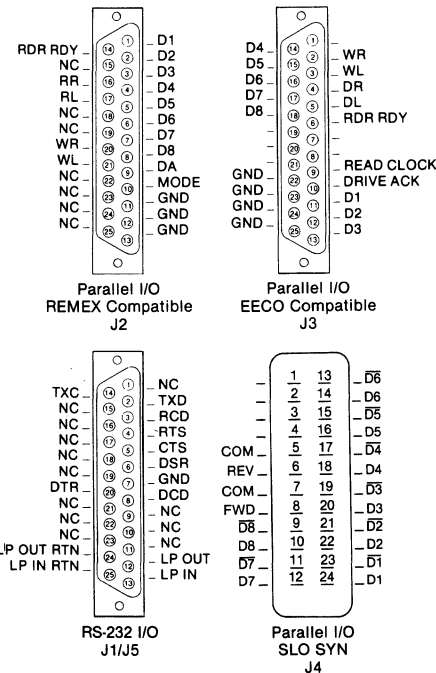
RDR RDY 14 1 D1
NC 15 2 D2
RR 16 3 D3
RL 17 4 D4
NC 18 5 D5
NC 19 6 D6
WR 20 7 D7
WL 21 8 D8
NC 22 9 DA
NC 23 10 MODE
NC 24 11 GND
NC 25 12 GND
13 GND

Parallel I/O
REMEX Compatible
J2

D4 14 1
D5 15 2 WR
D6 16 3 WL
D7 17 4 DR
D8 18 5 DL
19 6 RDR RDY
20 7
21 8 READ CLOCK
GND 22 9 DRIVE ACK
GND 23 10 D1
GND 24 11 D2
GND 25 12 D3
13

Parallel I/O
EECO Compatible
J3

TXC 14 1 NC
NC 15 2 TXD
NC 16 3 RCD
NC 17 4 RTS
NC 18 5 CTS
NC 19 6 DSR
DTR 20 7 GND
NC 21 8 DCD
NC 22 9 NC
NC 23 10 NC
LP OUT RTN 24 11 NC
LP IN RTN 25 12 LP OUT
13 LP IN

RS-232 I/O
J1/J5

1 13 $\overline{D6}$
2 14 D6
3 15 $\overline{D5}$
4 16 D5
COM 5 17 $\overline{D4}$
REV 6 18 D4
COM 7 19 $\overline{D3}$
FWD 8 20 D3
$\overline{D8}$ 9 21 $\overline{D2}$
D8 10 22 D2
$\overline{D7}$ 11 23 $\overline{D1}$
D7 12 24 D1

Parallel I/O
SLO SYN
J4